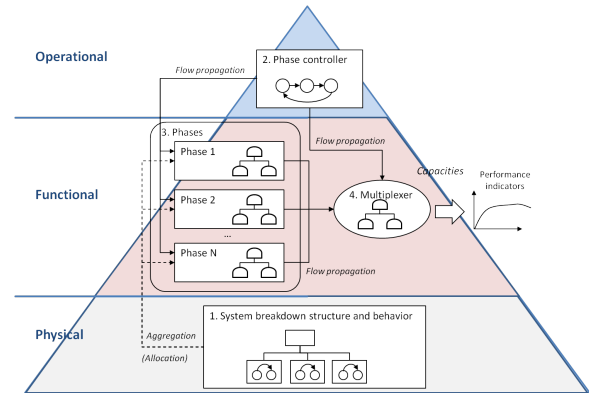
Operational

2. Phase controller

Flow propagation

3. Phases

Phase 1

Flow propagation

Capacities

Performance indicators

Functional

Phase 2

4. Multiplexer

...

Phase N

Flow propagation

Physical

1. System breakdown structure and behavior

Aggregation

(Allocation)